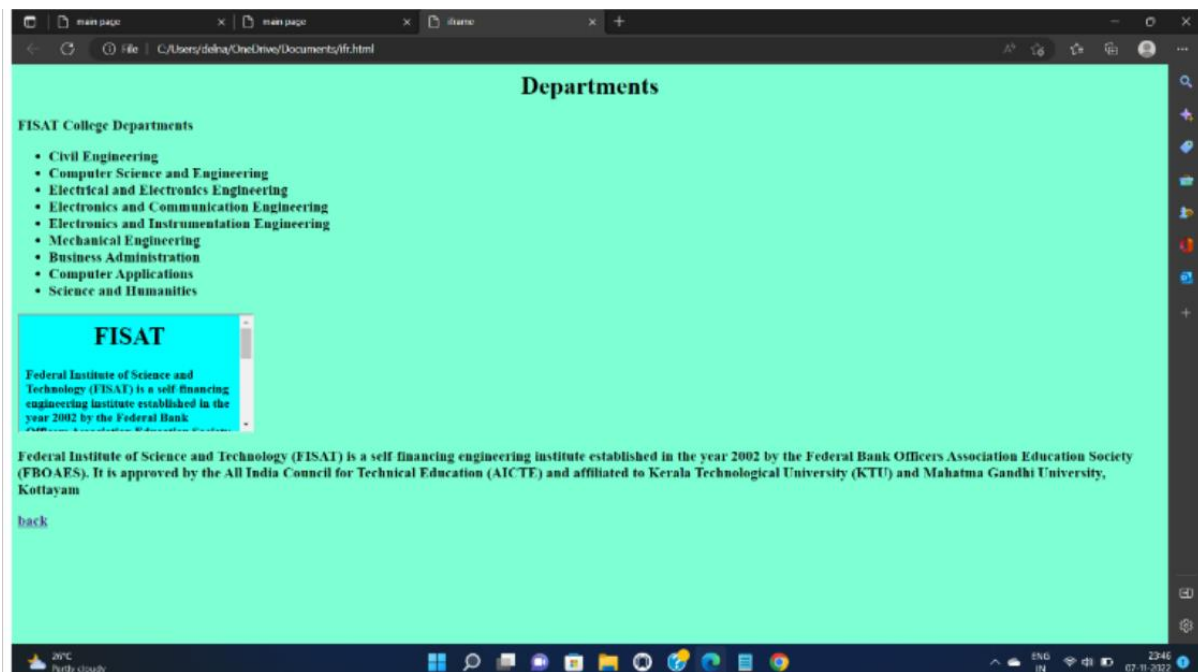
main page
main page
iframe

File | C:/Users/delna/OneDrive/Documents/ifr.html

Departments

FISAT College Departments

- Civil Engineering
- Computer Science and Engineering
- Electrical and Electronics Engineering
- Electronics and Communication Engineering
- Electronics and Instrumentation Engineering
- Mechanical Engineering
- Business Administration
- Computer Applications
- Science and Humanities

FISAT

Federal Institute of Science and Technology (FISAT) is a self-financing engineering institute established in the year 2002 by the Federal Bank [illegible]

Federal Institute of Science and Technology (FISAT) is a self financing engineering institute established in the year 2002 by the Federal Bank Officers Association Education Society (FBOAES). It is approved by the All India Council for Technical Education (AICTE) and affiliated to Kerala Technological University (KTU) and Mahatma Gandhi University, Kottayam

back

26°C
Partly cloudy

ENG
IN
23:46
07-11-2022